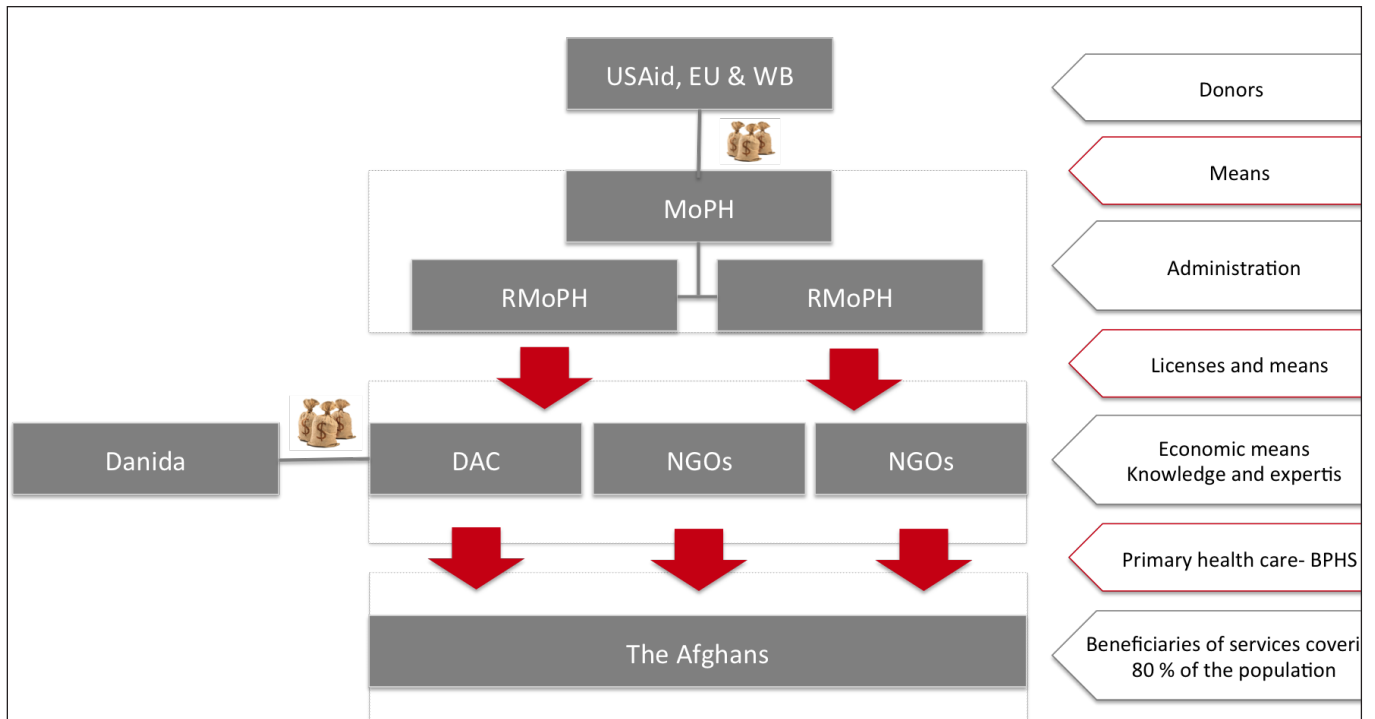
USAid, EU & WB

Donors

Means

MoPH

Administration

RMoPH

RMoPH

Licenses and means

Danida

DAC

NGOs

NGOs

Economic means
Knowledge and expertis

Primary health care- BPHS

The Afghans

Beneficiaries of services coveri
80 % of the population